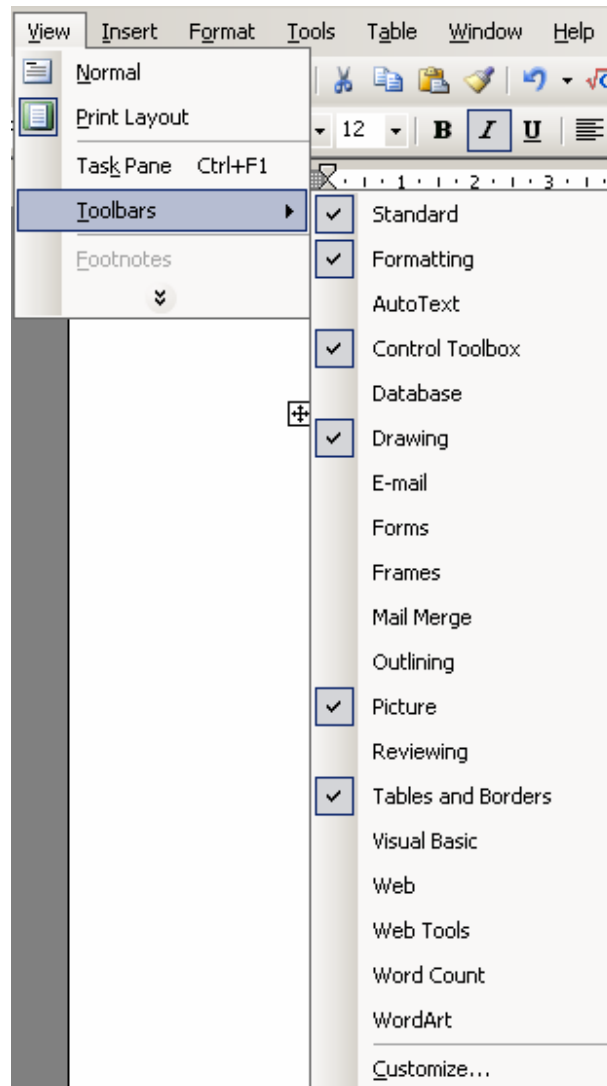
View Insert Format Tools Table Window Help

Normal
Print Layout
Task Pane Ctrl+F1
Toolbars
Footnotes

12 B I U

1 2 3

Standard
Formatting
AutoText
Control Toolbox
Database
Drawing
E-mail
Forms
Frames
Mail Merge
Outlining
Picture
Reviewing
Tables and Borders
Visual Basic
Web
Web Tools
Word Count
WordArt
Customize...